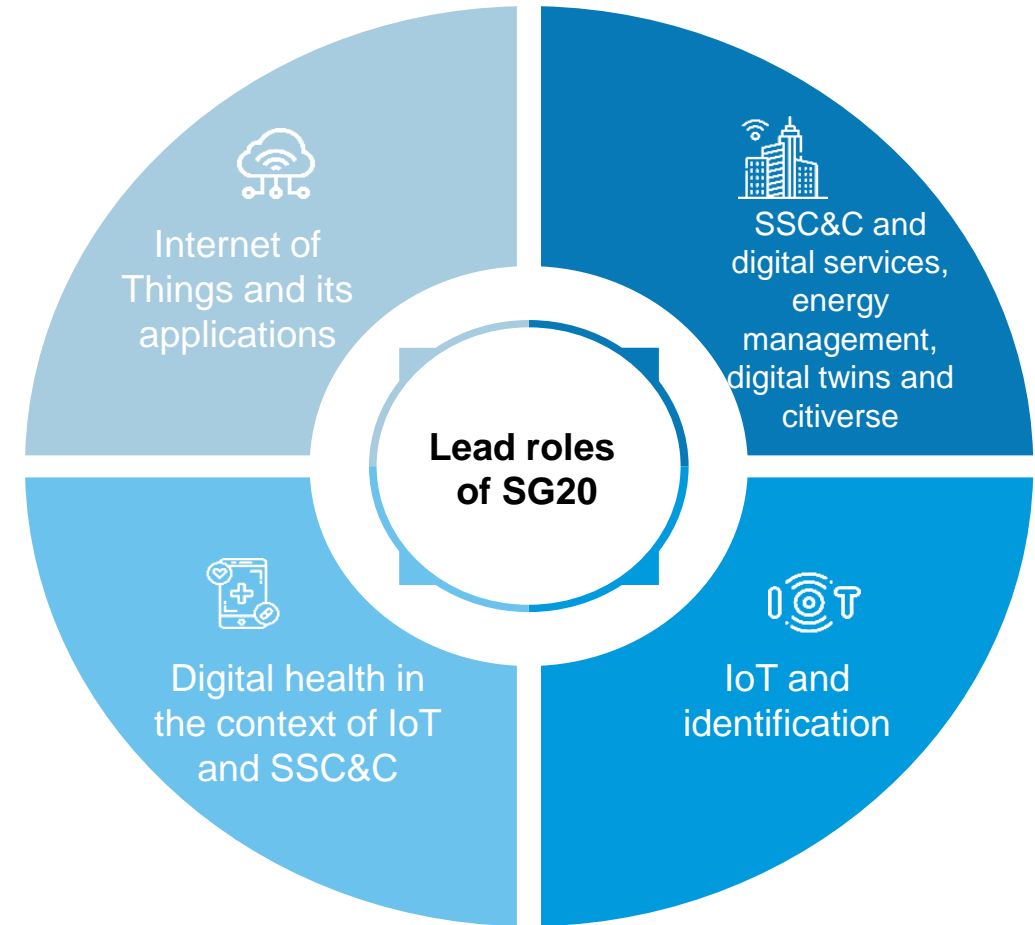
Internet of Things and its applications

SSC&C and digital services, energy management, digital twins and citiverse

Lead roles of SG20

Digital health in the context of IoT and SSC&C

IoT and identification